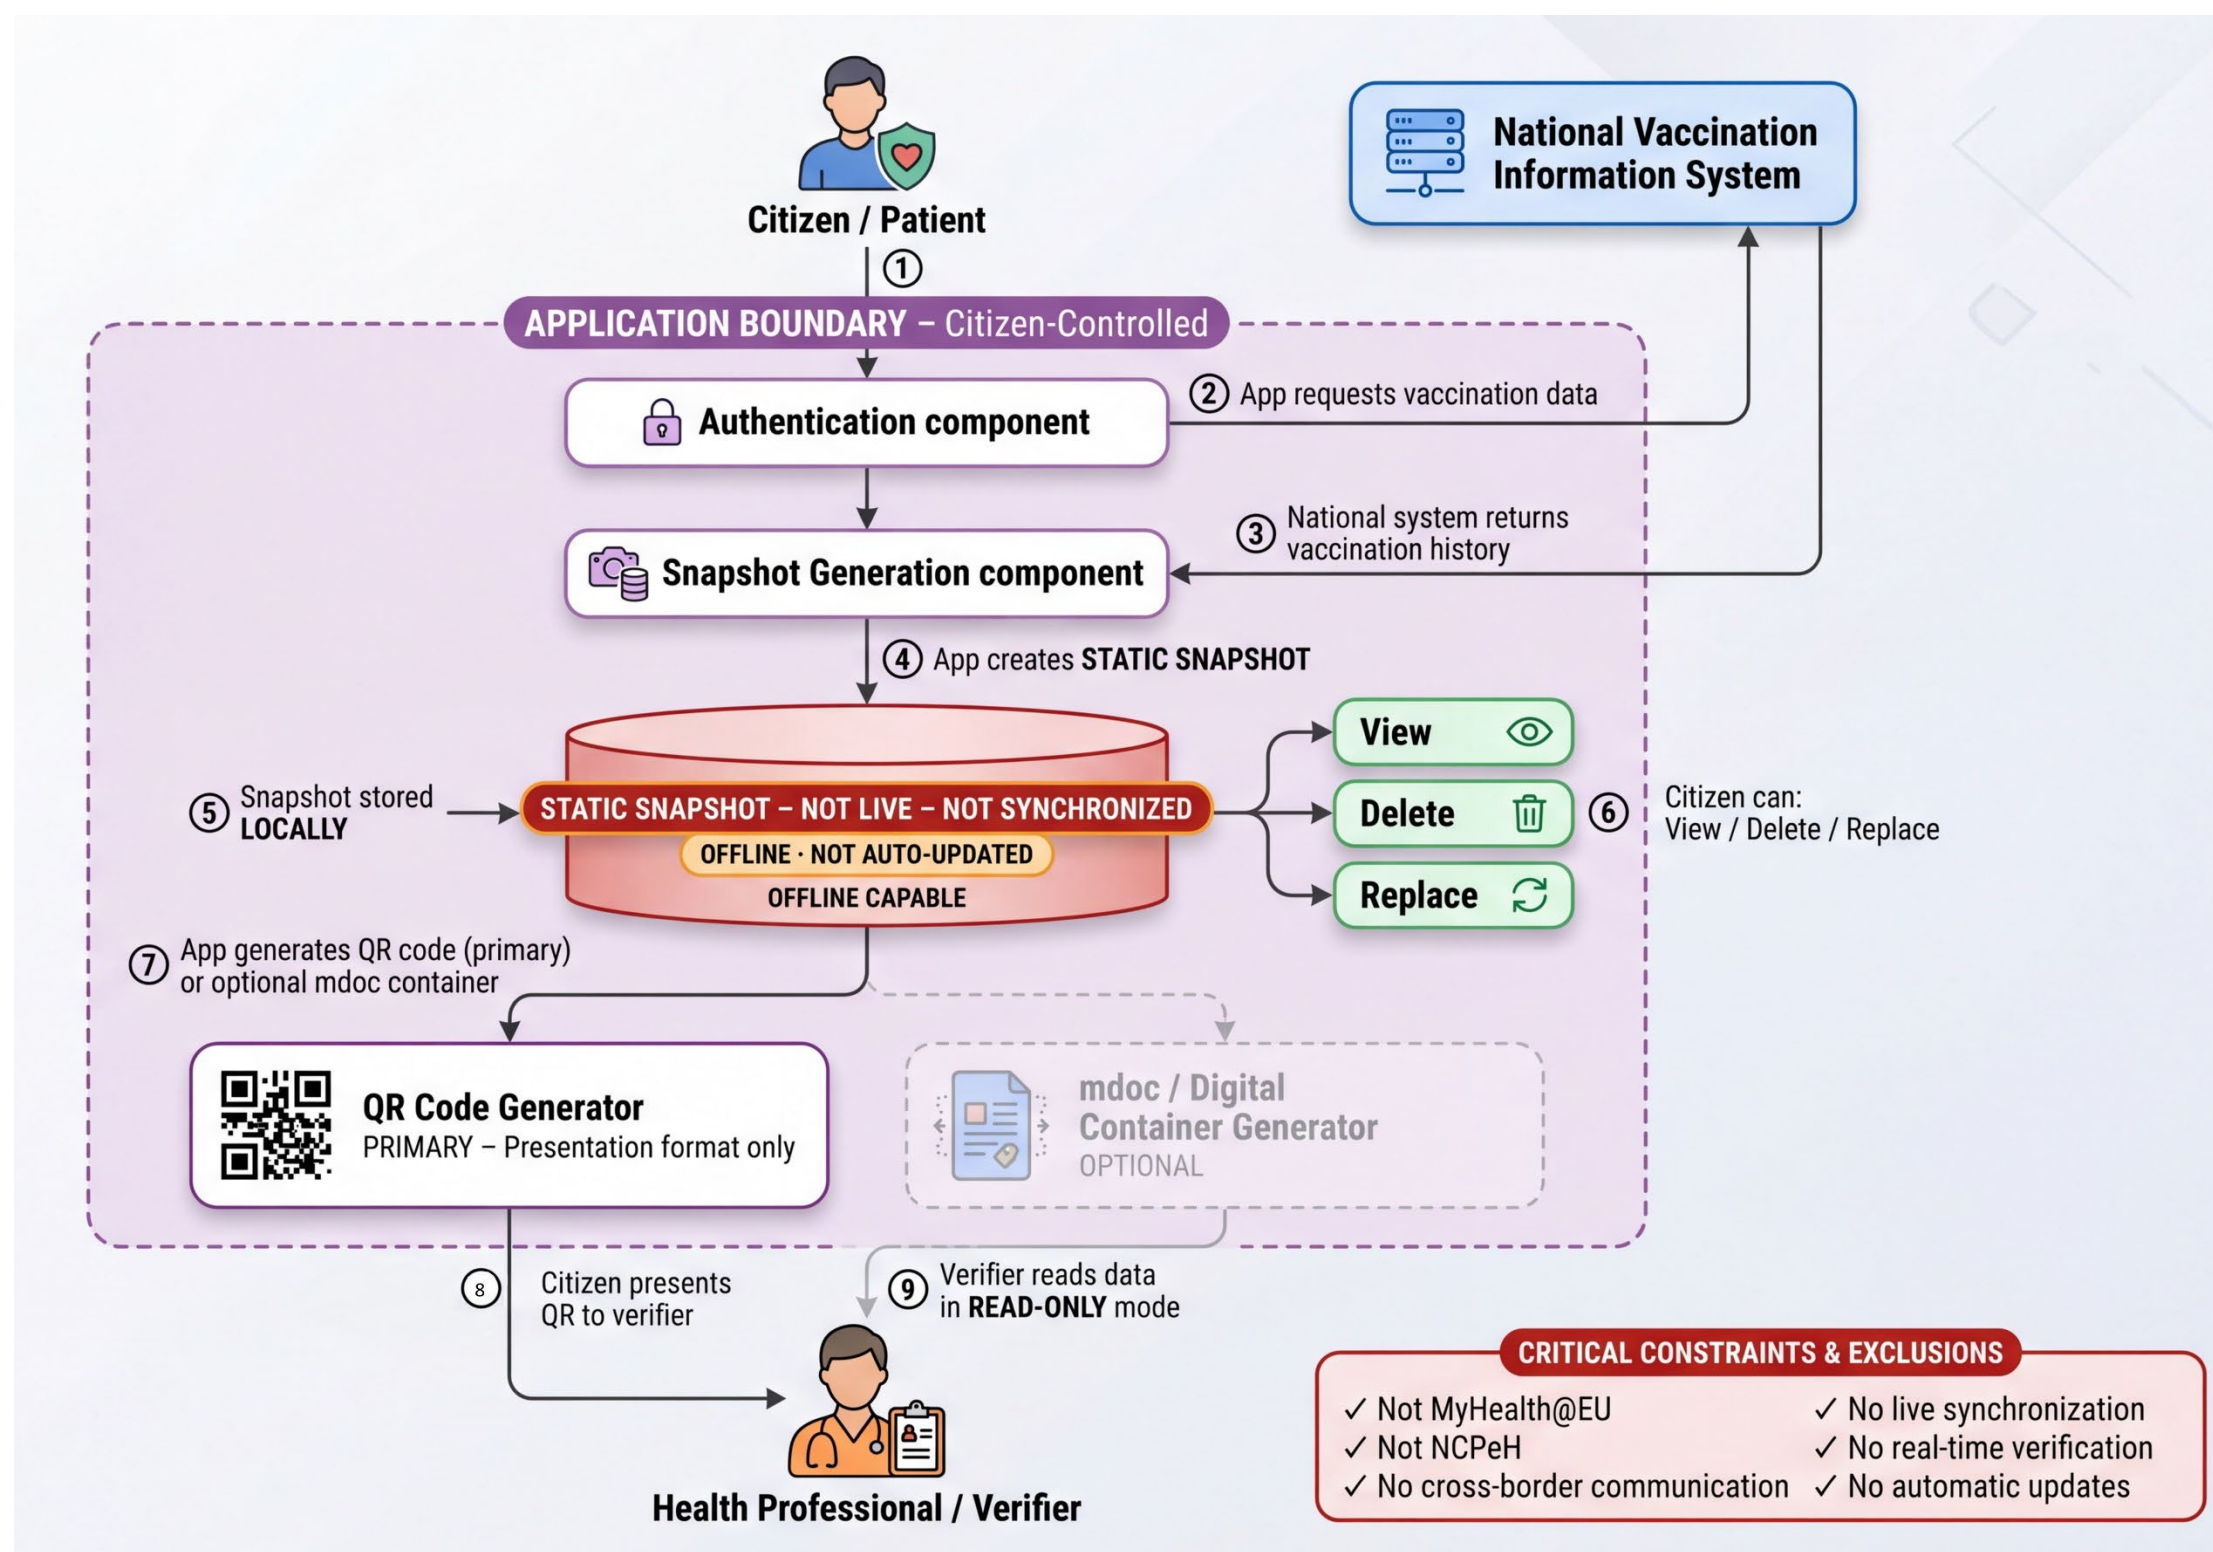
Citizen / Patient

National Vaccination Information System

①

APPLICATION BOUNDARY – Citizen-Controlled

Authentication component

② App requests vaccination data

Snapshot Generation component

③ National system returns vaccination history

④ App creates STATIC SNAPSHOT

⑤ Snapshot stored LOCALLY

STATIC SNAPSHOT – NOT LIVE – NOT SYNCHRONIZED

OFFLINE · NOT AUTO-UPDATED

OFFLINE CAPABLE

View

Delete

Replace

⑥ Citizen can: View / Delete / Replace

⑦ App generates QR code (primary) or optional mdoc container

QR Code Generator
PRIMARY – Presentation format only

mdoc / Digital Container Generator
OPTIONAL

⑧ Citizen presents QR to verifier

⑨ Verifier reads data in READ-ONLY mode

Health Professional / Verifier

CRITICAL CONSTRAINTS & EXCLUSIONS

✓ Not MyHealth@EU
✓ Not NCPeH
✓ No cross-border communication

✓ No live synchronization
✓ No real-time verification
✓ No automatic updates